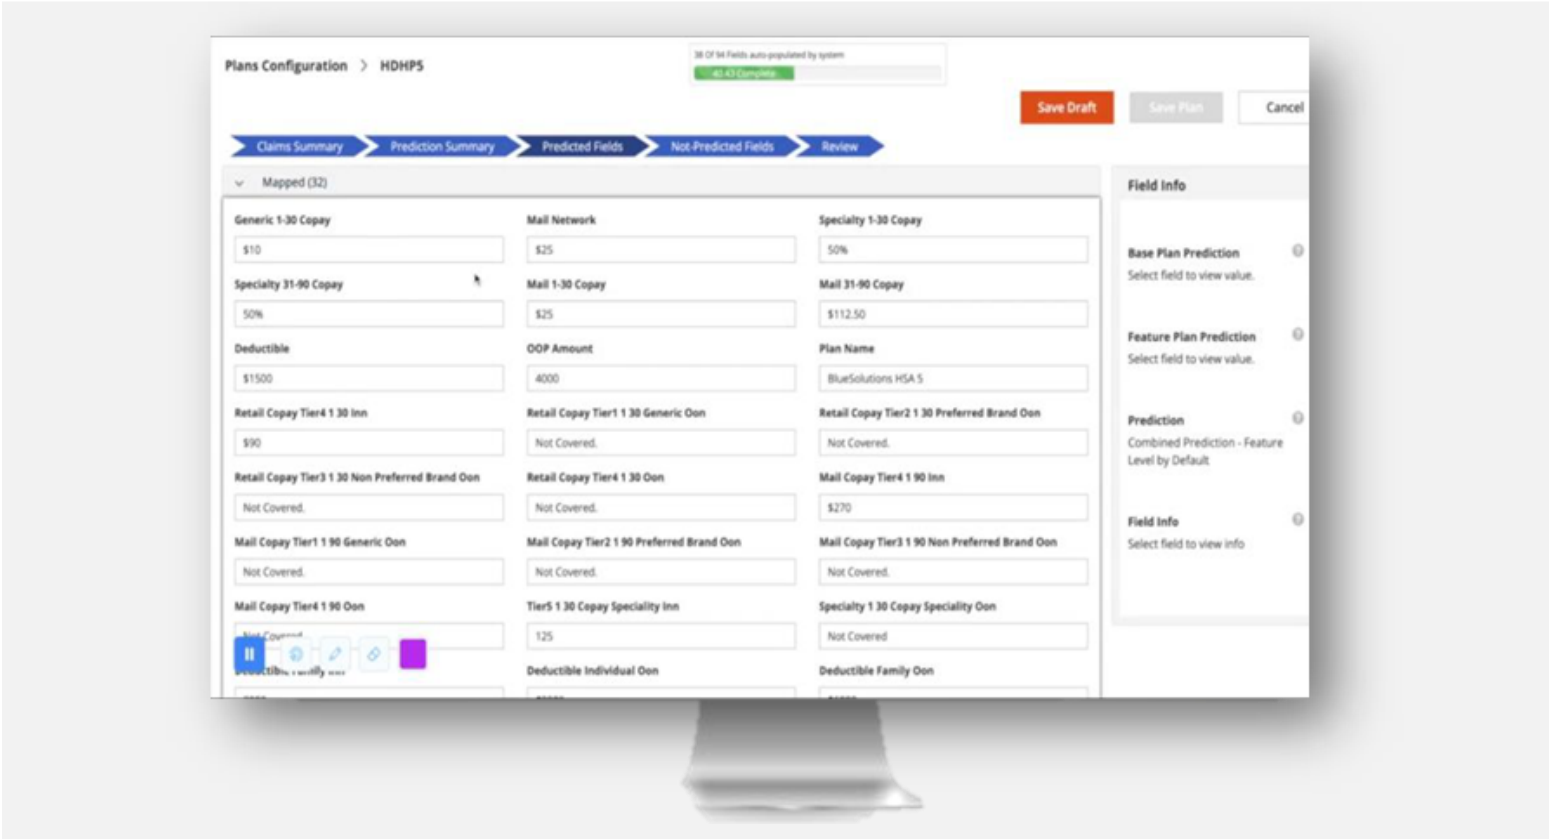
Plans Configuration > HDHP5

38 Of 94 Fields auto-populated by system
40.43 Complete

Save Draft
Save Plan
Cancel

Claims Summary
Prediction Summary
Predicted Fields
Not-Predicted Fields
Review

Mapped (32)

Generic 1-30 Copay
$10

Mail Network
$25

Specialty 1-30 Copay
50%

Specialty 31-90 Copay
50%

Mail 1-30 Copay
$25

Mail 31-90 Copay
$112.50

Deductible
$1500

OOP Amount
4000

Plan Name
BlueSolutions HSA 5

Retail Copay Tier4 1 30 Inn
$90

Retail Copay Tier1 1 30 Generic Oon
Not Covered.

Retail Copay Tier2 1 30 Preferred Brand Oon
Not Covered.

Retail Copay Tier3 1 30 Non Preferred Brand Oon
Not Covered.

Retail Copay Tier4 1 30 Oon
Not Covered.

Mail Copay Tier4 1 90 Inn
$270

Mail Copay Tier1 1 90 Generic Oon
Not Covered.

Mail Copay Tier2 1 90 Preferred Brand Oon
Not Covered.

Mail Copay Tier3 1 90 Non Preferred Brand Oon
Not Covered.

Mail Copay Tier4 1 90 Oon
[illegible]

Tier5 1 30 Copay Speciality Inn
125

Specialty 1 30 Copay Speciality Oon
Not Covered

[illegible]

Deductible Individual Oon
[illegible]

Deductible Family Oon
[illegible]

Field Info

Base Plan Prediction
Select field to view value.

Feature Plan Prediction
Select field to view value.

Prediction
Combined Prediction - Feature Level by Default

Field Info
Select field to view info